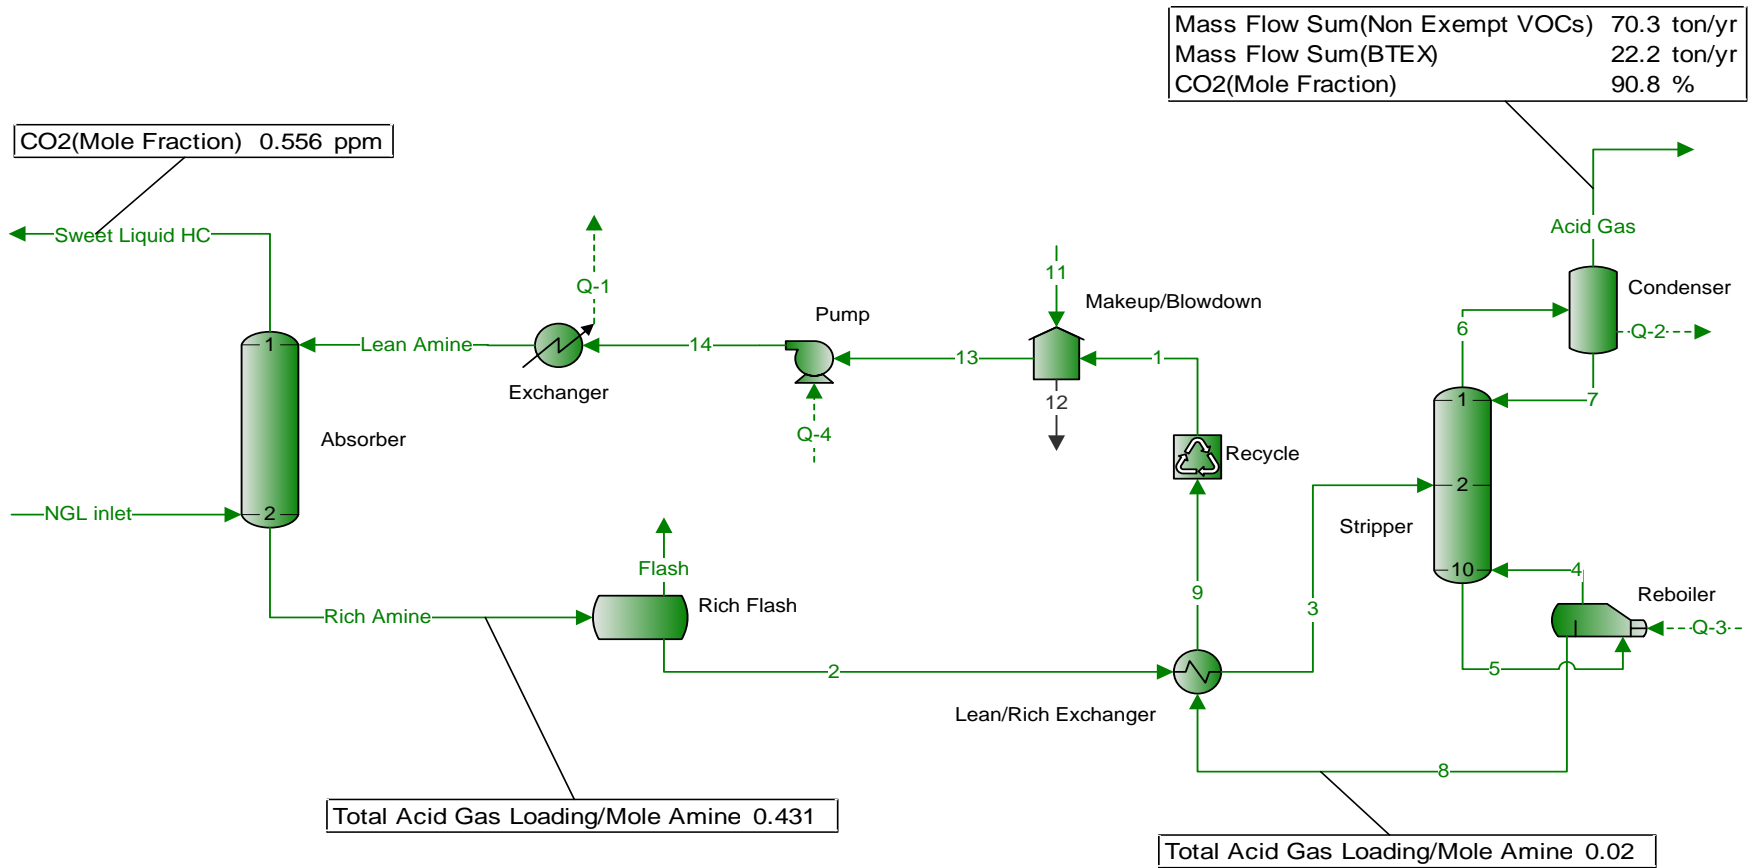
| Mass Flow Sum(Non Exempt VOCs) | 70.3 | ton/yr |
|---|---|---|
| Mass Flow Sum(BTEX) | 22.2 | ton/yr |
| CO2(Mole Fraction) | 90.8 | % |

CO2(Mole Fraction) 0.556 ppm

Sweet Liquid HC

Q-1

Acid Gas

11

Makeup/Blowdown

Condenser

Pump

6

Q-2

1

Lean Amine

14

13

1

Exchanger

7

12

1

Absorber

Q-4

Recycle

2

NGL inlet

2

Stripper

Flash

9

10

4

3

Rich Flash

Reboiler

Rich Amine

Q-3

2

5

Lean/Rich Exchanger

8

Total Acid Gas Loading/Mole Amine 0.431

Total Acid Gas Loading/Mole Amine 0.02